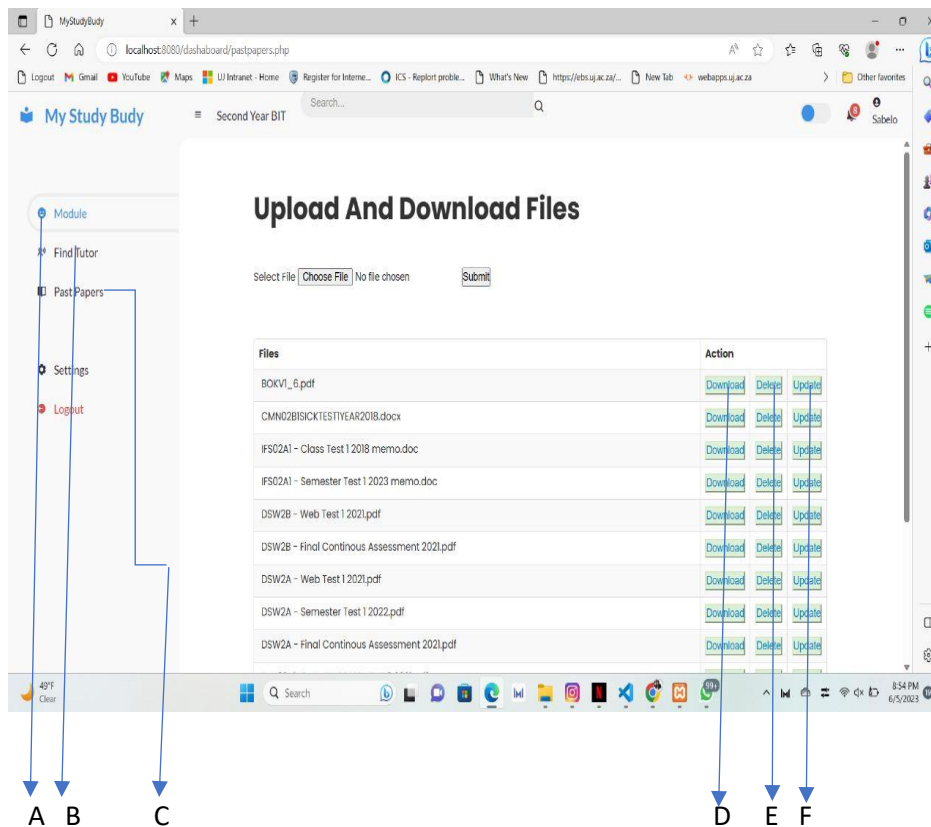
MyStudyBudy

localhost:8080/dashaboard/pastpapers.php

Logout Gmail YouTube Maps UJ Intranet - Home Register for Interne... ICS - Replort proble... What's New https://ebs.uj.ac.za/... New Tab webapps.uj.ac.za Other favorites

My Study Budy

Second Year BIT

Search...

Sabelo

Module

Find Tutor

Past Papers

Settings

Logout

Upload And Download Files

Select File Choose File No file chosen Submit

| Files | Action | | |
|---|---|---|---|
| BOKV1_6.pdf | Download | Delete | Update |
| CMN02BISICKTESTIYEAR2018.docx | Download | Delete | Update |
| IFS02A1 - Class Test 1 2018 memo.doc | Download | Delete | Update |
| IFS02A1 - Semester Test 1 2023 memo.doc | Download | Delete | Update |
| DSW2B - Web Test 1 2021.pdf | Download | Delete | Update |
| DSW2B - Final Continous Assessment 2021.pdf | Download | Delete | Update |
| DSW2A - Web Test 1 2021.pdf | Download | Delete | Update |
| DSW2A - Semester Test 1 2022.pdf | Download | Delete | Update |
| DSW2A - Final Continous Assessment 2021.pdf | Download | Delete | Update |

49°F Clear

Search

99+

8:54 PM 6/5/2023

A B C D E F